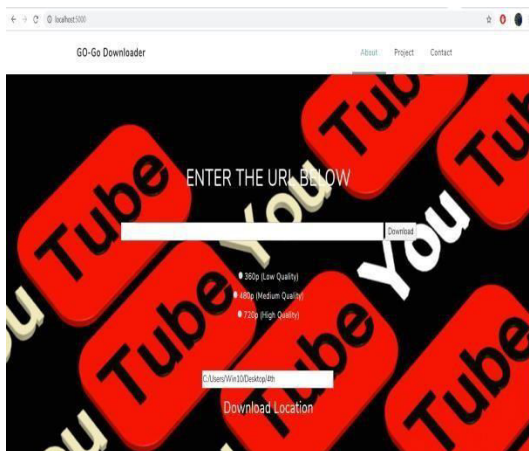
localhost:5000

GO-Go Downloader

About Project Contact

ENTER THE URL BELOW

Download

360p (Low Quality)

480p (Medium Quality)

720p (High Quality)

C:/Users/Win10/Desktop/4th

Download Location

Tube You Tube You Tube You Tube You Tube You Tube